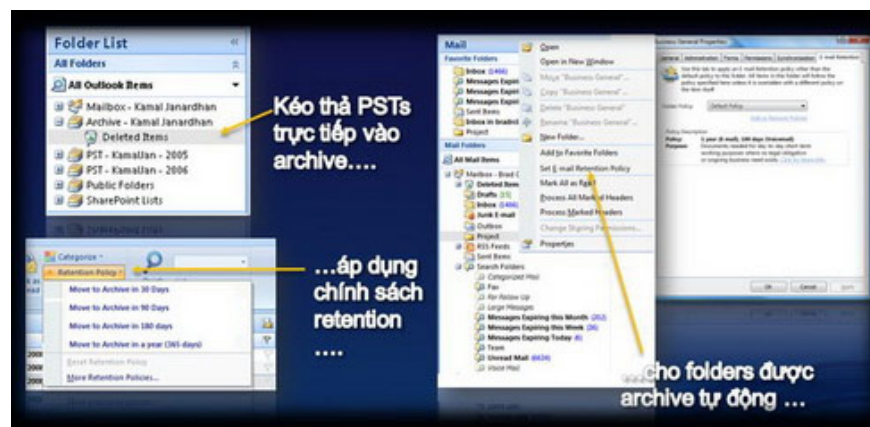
Folder List

All Folders

All Outlook Items

Mailbox - Kamal Janardhan

Archive - Kamal Janardhan

Deleted Items

PST - KamalJan - 2005

PST - KamalJan - 2006

Public Folders

SharePoint Lists

Kéo thả PSTs trực tiếp vào archive....

Categorize

Retention Policy

Move to Archive in 30 Days

Move to Archive in 90 Days

Move to Archive in 180 days

Move to Archive in a year (365 days)

Reset Retention Policy

More Retention Policies...

...áp dụng chính sách retention ....

Mail

Favorite Folders

Inbox (1466)

Messages Expirin

Messages Expirin

Messages Expirin

Sent Items

Inbox in bradmi

Project

Mail Folders

All Mail Items

Mailbox - Brad C

Deleted Item

Drafts [15]

Inbox (1466)

Junk E-mail

Outbox

Project

RSS Feeds

Sent Items

Search Folders

Categorized Mail

Fax

For Follow Up

Large Messages

Messages Expiring this Month (253)

Messages Expiring this Week (36)

Messages Expiring Today (6)

Team

Unread Mail (6634)

Voice Mail

Open

Open in New Window

Move "Business General"...

Copy "Business General"...

Delete "Business General"

Rename "Business General"

New Folder...

Add to Favorite Folders

Set E-mail Retention Policy

Mark All as Read

Process All Marked Headers

Process Marked Headers

Change Sharing Permissions...

Properties

Business General Properties

General Administration Forms Permissions Synchronization E-mail Retention

Folder Policy Default Policy

Policy Description

OK Cancel Apply

...cho folders được archive tự động ...